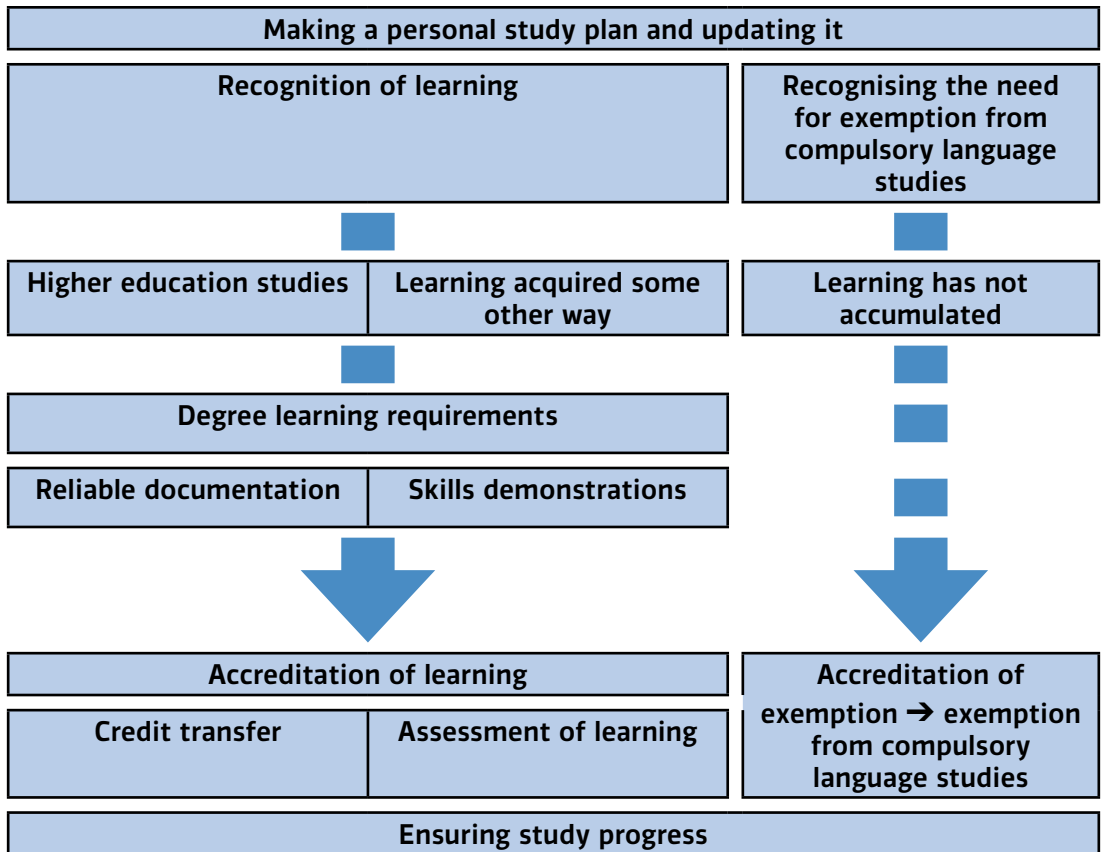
Making a personal study plan and updating it

Recognition of learning

Recognising the need for exemption from compulsory language studies

Higher education studies

Learning acquired some other way

Learning has not accumulated

Degree learning requirements

Reliable documentation

Skills demonstrations

Accreditation of learning

Credit transfer

Assessment of learning

Accreditation of exemption ➔ exemption from compulsory language studies

Ensuring study progress